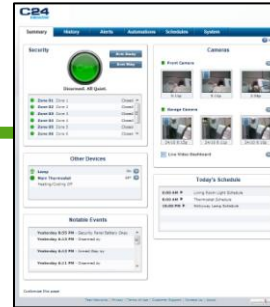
C24

Summary | History | Alerts | Automations | Schedules | System

Security

Arm Away

Arm Stay

Disarmed: All Quiet

Zone 01 Zone 1 Closed
Zone 02 Zone 2 Closed
Zone 03 Zone 3 Closed
Zone 04 Zone 4 Closed
Zone 05 Zone 5 Closed
Zone 06 Zone 6 Closed

Other Devices

Lamp
Main Thermostat
Heating Cooling Off

Notable Events

Yesterday 8:05 PM - Security Panel Battery Okay
Yesterday 6:15 PM - Disarmed by
Yesterday 6:13 PM - Armed Stay by
Yesterday 6:11 PM - Disarmed by

Cameras

Front Camera

Garage Camera

Live Video Dashboard

Today's Schedule

6:00 AM - Living Room Light Schedule
6:00 AM - Thermostat Schedule
10:00 PM - Welcome Lamp Schedule

Customize this page

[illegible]